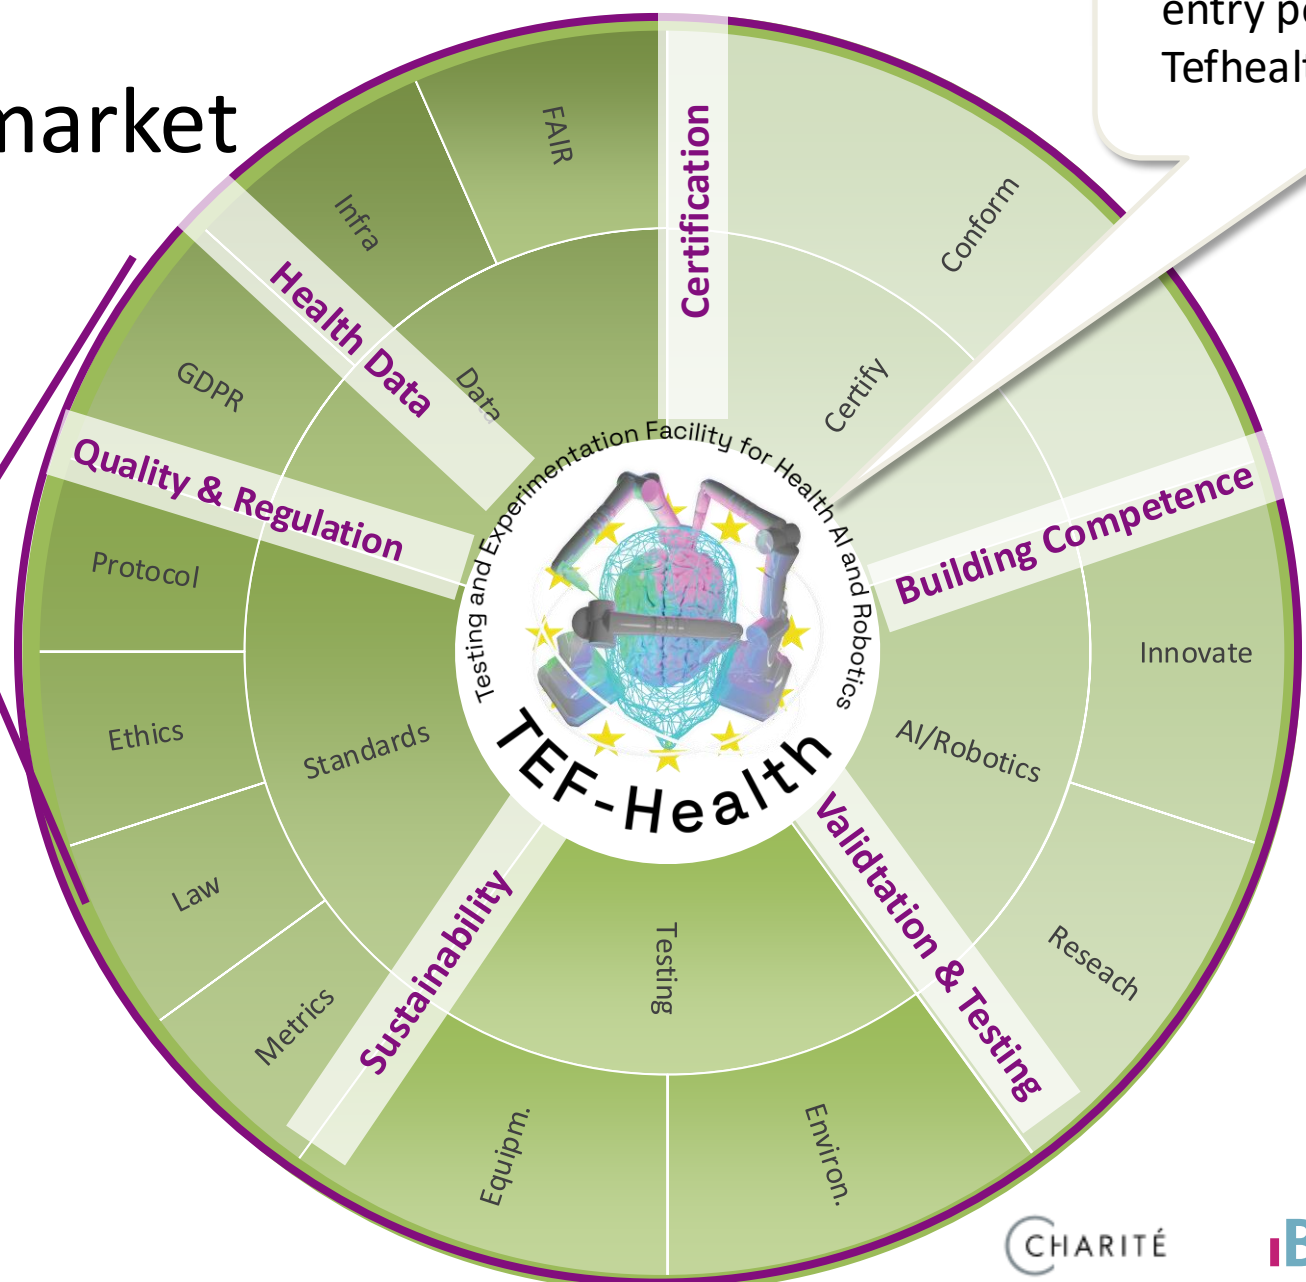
entry p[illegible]
Tefheal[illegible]

market

FAIR
Infra
Certification
Conform
Health Data
Data
Certify
GDPR
Quality & Regulation
Testing and Experimentation Facility for Health AI and Robotics
Building Competence
Protocol
Innovate
Ethics
Standards
AI/Robotics
TEF-Health
Law
Validtation & Testing
Sustainability
Testing
Reseach
Metrics
Equipm.
Environ.

CHARITÉ